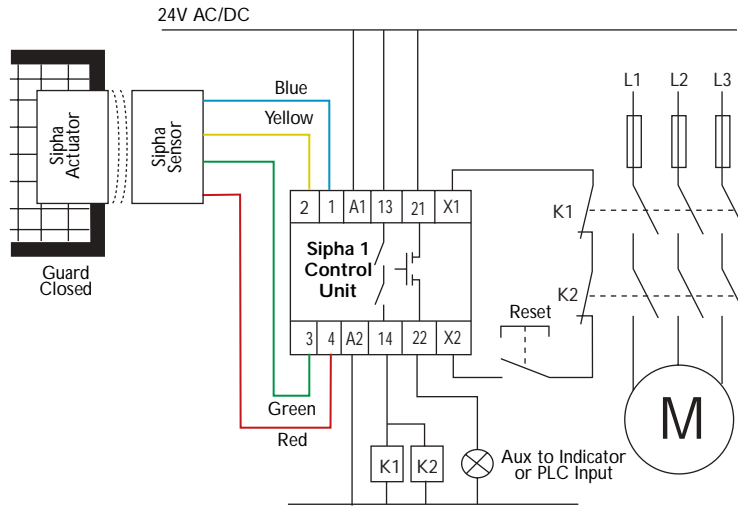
24V AC/DC

Sipha Actuator

Sipha Sensor

Guard Closed

Blue

Yellow

Green

Red

2 | 1 | A1 | 13 | 21 | X1

Sipha 1 Control Unit

3 | 4 | A2 | 14 | 22 | X2

Reset

K1

K2

L1 L2 L3

M

K1 K2

Aux to Indicator or PLC Input